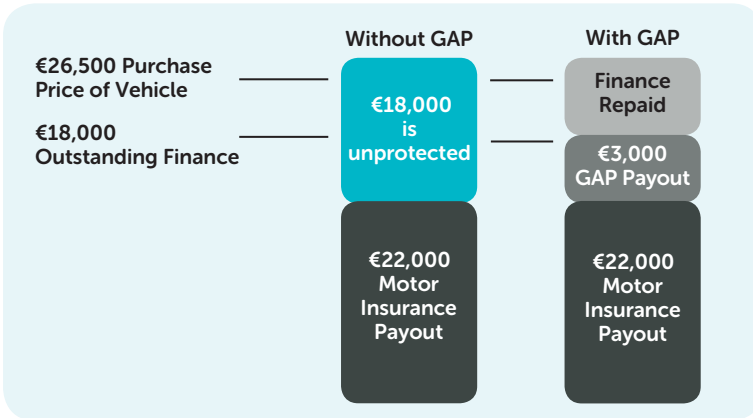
€26,500 Purchase Price of Vehicle

€18,000 Outstanding Finance

Without GAP

€18,000 is unprotected

€22,000 Motor Insurance Payout

With GAP

Finance Repaid

€3,000 GAP Payout

€22,000 Motor Insurance Payout